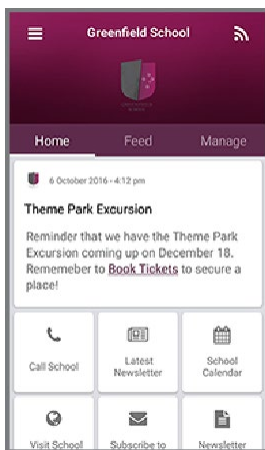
Greenfield School

Home
Feed
Manage

6 October 2016 • 4:12 pm

Theme Park Excursion

Reminder that we have the Theme Park Excursion coming up on December 18. Rememeber to Book Tickets to secure a place!

Call School
Latest Newsletter
School Calendar
Visit School
Subscribe to
Newsletter